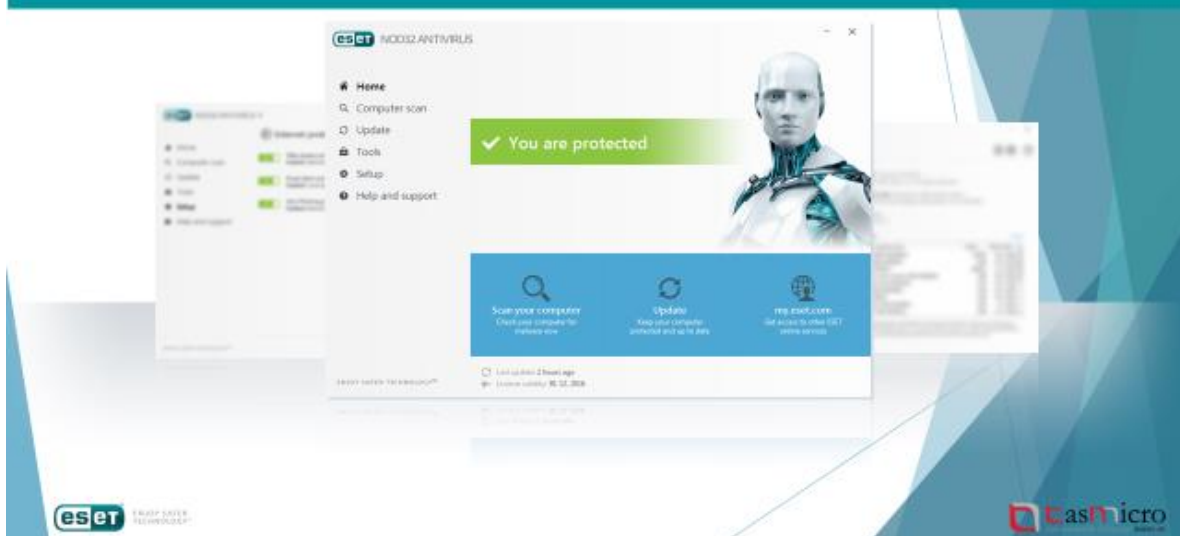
eset NOD32 ANTIVIRUS

Home
Computer scan
Update
Tools
Setup
Help and support

You are protected

Scan your computer
Check your computer for malware now

Update
Keep your computer protected and up to date

my.eset.com
Get access to other ESET online services

ENJOY SAFER TECHNOLOGY™

Last update: 2 hours ago
License validity: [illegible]

eset ENJOY SAFER TECHNOLOGY™

tasmicro